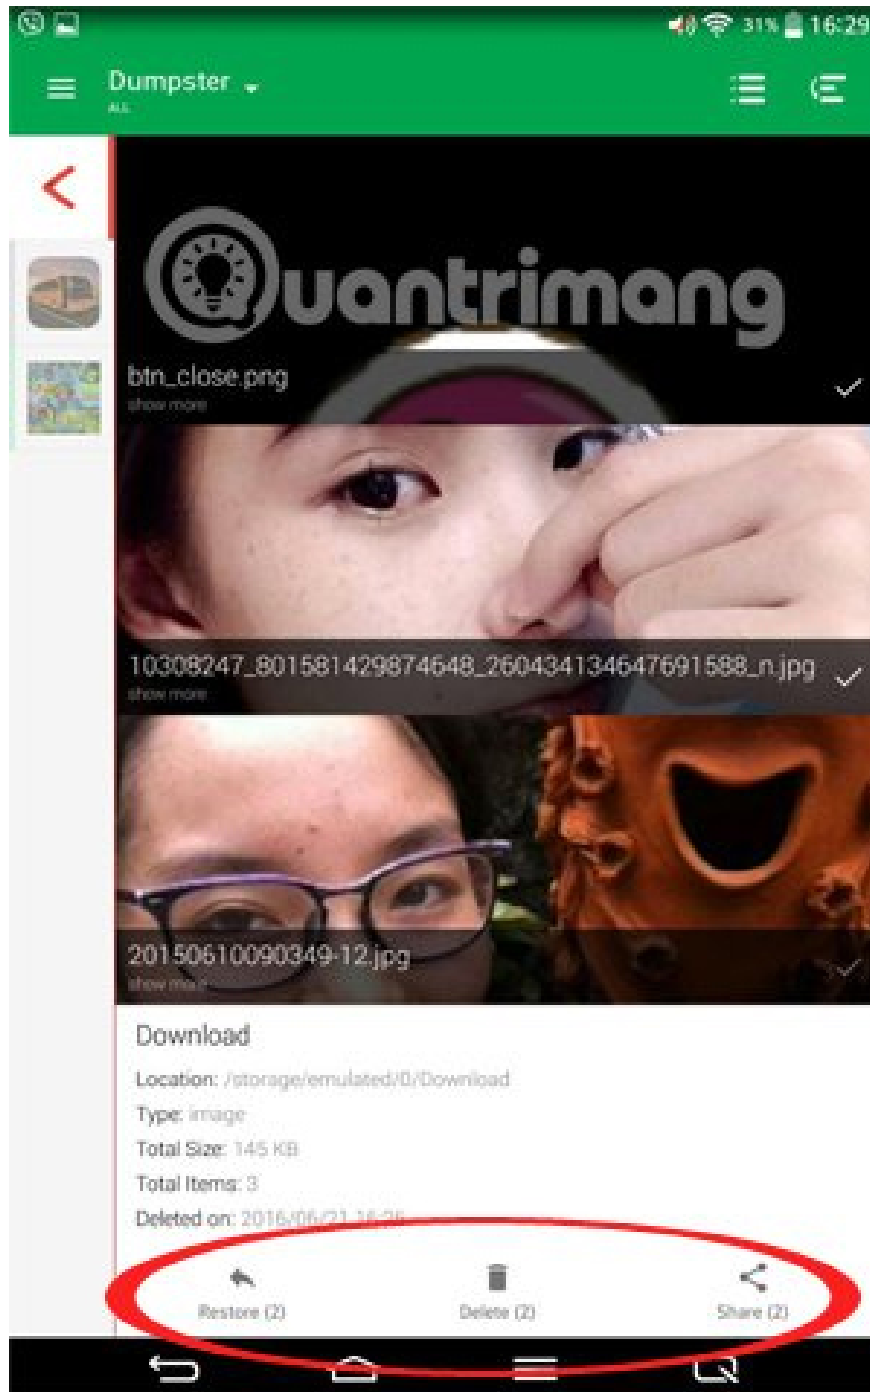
31% 16:29

Dumpster
ALL

Quantrimang

btn_close.png
show more

10308247_801581429874648_2604341346476915888_n.jpg
show more

20150610090349-12.jpg
show more

Download

Location: /storage/emulated/0/Download

Type: image

Total Size: 145 KB

Total Items: 3

Deleted on: 2016/06/21 16:26

Restore (2)

Delete (2)

Share (2)